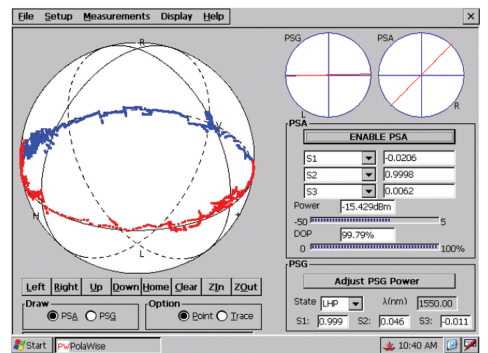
File Setup Measurements Display Help ×

R
H
L
V
+

PSG PSA
L R

PSA
ENABLE PSA
S1 -0.0206
S2 0.9998
S3 0.0062
Power -15.429dBm
-50 5
DOP 99.79%
0 100%

PSG
Adjust PSG Power
State LHP λ(nm) 1550.00
S1: 0.999 S2: 0.046 S3: -0.011

Left Right Up Down Home Clear ZIn ZOut
Draw
PSA PSG
Option
Point Trace

Start PolaWise 10:40 AM